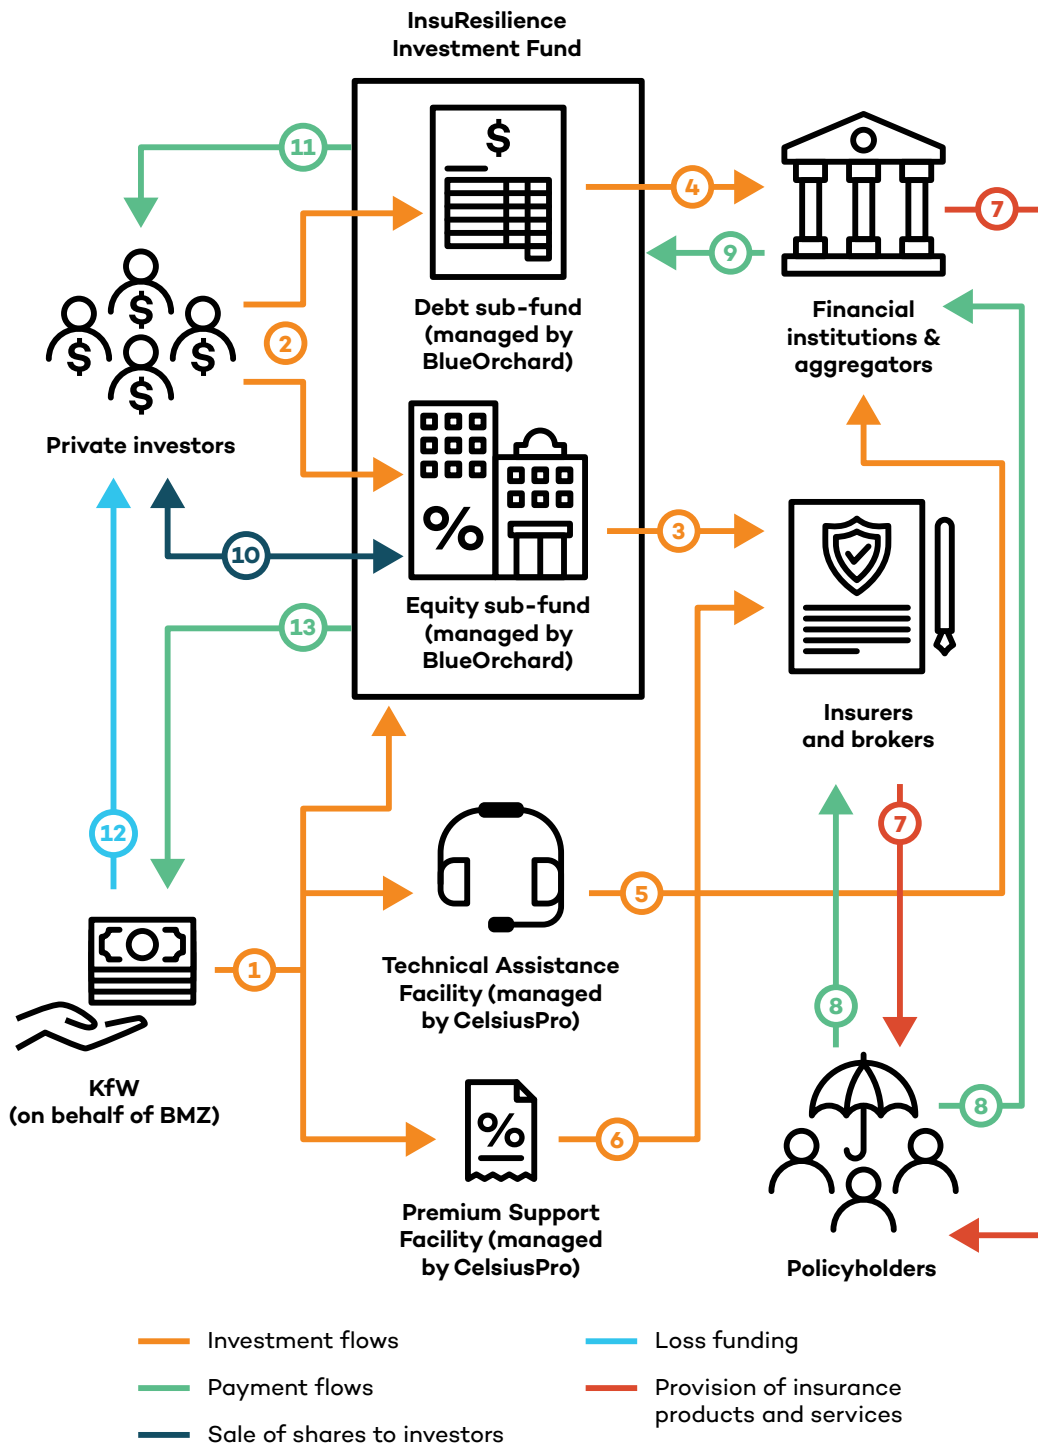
InsuResilience Investment Fund

11

$

4

7

9

Debt sub-fund (managed by BlueOrchard)

Financial institutions & aggregators

2

Private investors

3

10

Equity sub-fund (managed by BlueOrchard)

13

Insurers and brokers

7

12

5

Technical Assistance Facility (managed by CelsiusPro)

1

8

KfW (on behalf of BMZ)

%

6

8

Premium Support Facility (managed by CelsiusPro)

Policyholders

Investment flows

Loss funding

Payment flows

Provision of insurance products and services

Sale of shares to investors